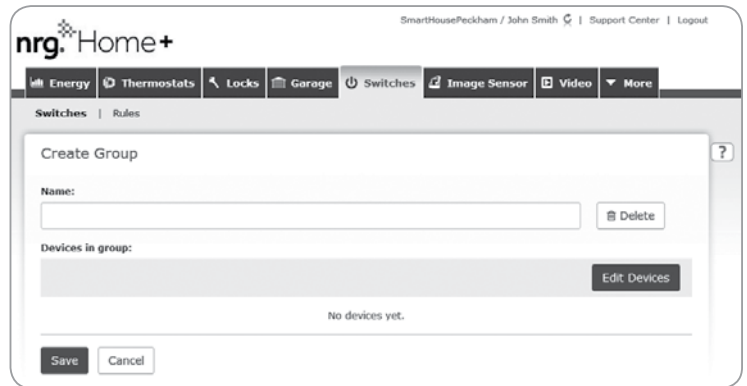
nrg. Home+

SmartHousePeckham / John Smith | Support Center | Logout

Energy | Thermostats | Locks | Garage | Switches | Image Sensor | Video | More

Switches | Rules

Create Group

?

Name:

Delete

Devices in group:

Edit Devices

No devices yet.

Save | Cancel